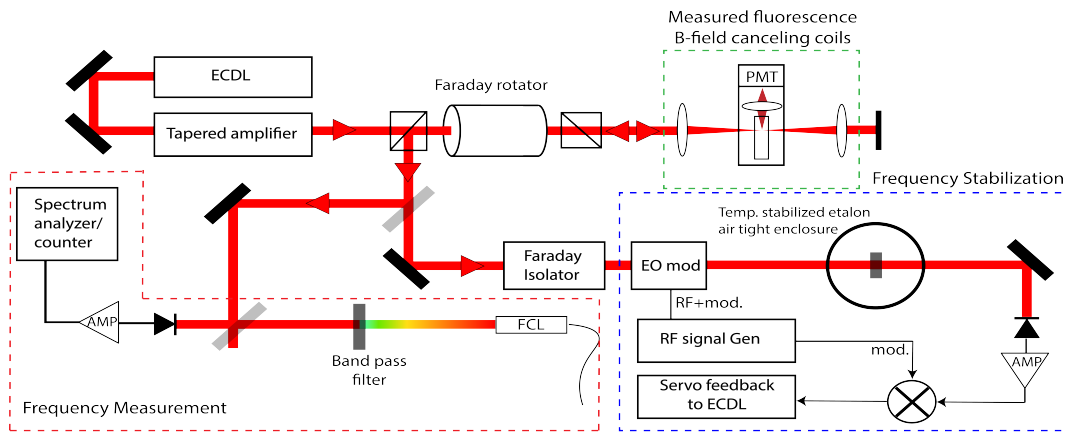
Measured fluorescence
B-field canceling coils

ECDL

Tapered amplifier

Faraday rotator

PMT

Frequency Stabilization

Spectrum analyzer/ counter

Temp. stabilized etalon air tight enclosure

Faraday Isolator

EO mod

RF+mod.

AMP

FCL

RF signal Gen

mod.

Band pass filter

AMP

Servo feedback to ECDL

Frequency Measurement